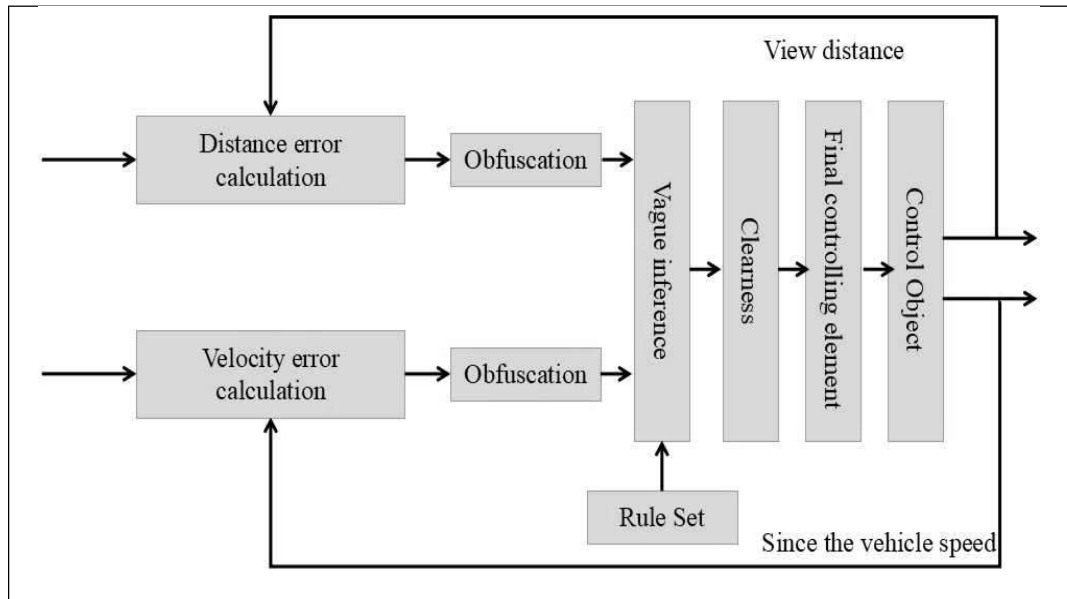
View distance

Distance error calculation

Obfuscation

Vague inference

Clearness

Final controlling element

Control Object

Velocity error calculation

Obfuscation

Rule Set

Since the vehicle speed